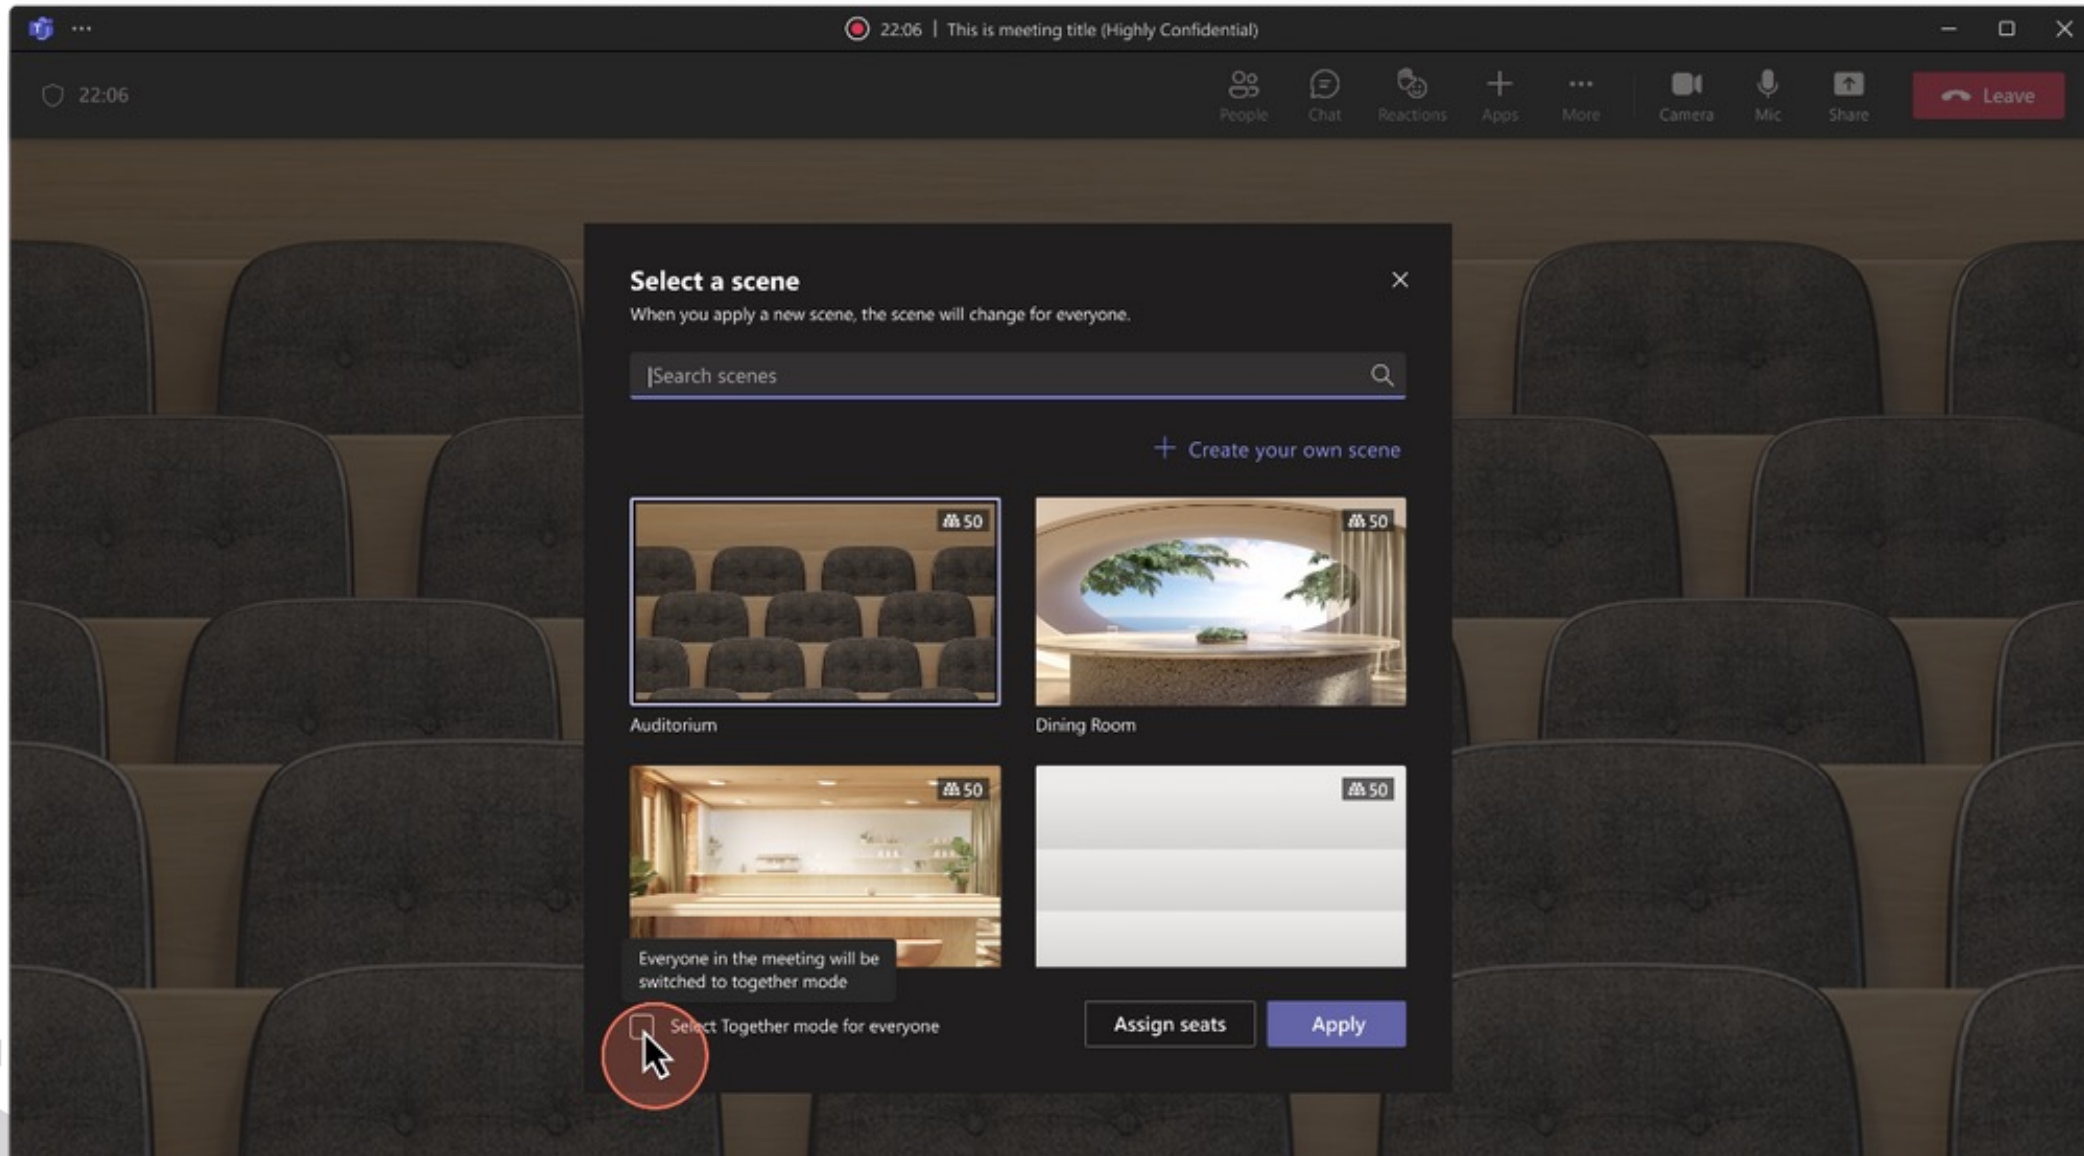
22:06 | This is meeting title (Highly Confidential)

22:06

People Chat Reactions Apps More Camera Mic Share Leave

Select a scene

When you apply a new scene, the scene will change for everyone.

Search scenes

+ Create your own scene

50

Auditorium

50

Dining Room

50

50

Everyone in the meeting will be switched to together mode

Select Together mode for everyone

Assign seats

Apply